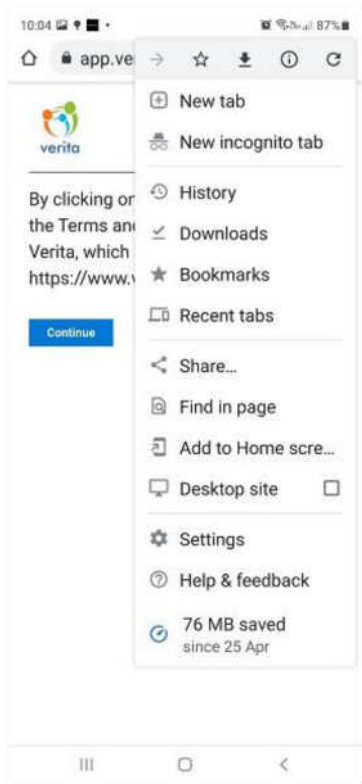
10:04

87%

app.ve

verita

By clicking or
the Terms an
Verita, which
https://www.

Continue

New tab

New incognito tab

History

Downloads

Bookmarks

Recent tabs

Share...

Find in page

Add to Home scre...

Desktop site

Settings

Help & feedback

76 MB saved
since 25 Apr